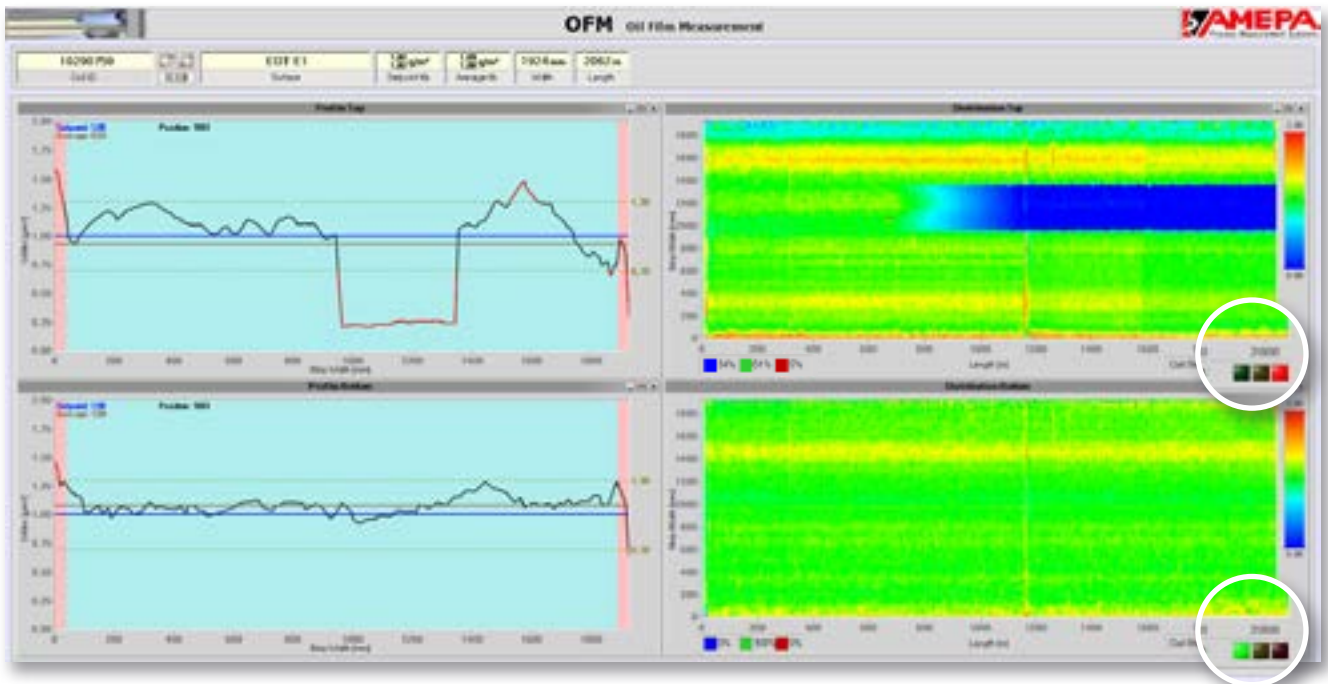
OFM Oil Film Measurement

AMEPA

10290759
Coil ID

EOT E1
Surface

g/m²
Setpoint

g/m²
Average

1504 mm
Width

2062 m
Length

Profile Top

Setpoint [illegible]
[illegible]

Position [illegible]

1.50

0.50

Distribution Top

Length [m]

54%
51%
0%

Profile Bottom

Setpoint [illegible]
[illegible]

Position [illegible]

1.50

0.50

Distribution Bottom

Length [m]

0%
100%
0%

Coil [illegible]
21000